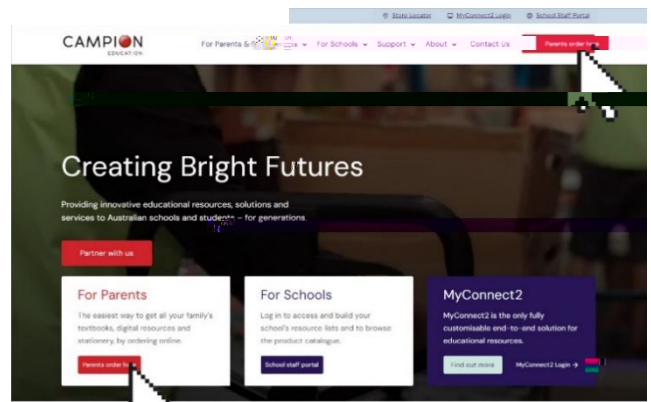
Store Locator MyConnect2 Login School Staff Portal

CAMPION EDUCATION

For Parents & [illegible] For Schools Support About Contact Us Parents order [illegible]

Creating Bright Futures

Providing innovative educational resources, solutions and services to Australian schools and students – for generations.

Partner with us

For Parents

The easiest way to get all your family's textbooks, digital resources and stationery, by ordering online.

Parents order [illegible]

For Schools

Log in to access and build your school's resource lists and to browse the product catalogue.

School staff portal

MyConnect2

MyConnect2 is the only fully customisable end-to-end solution for educational resources.

Find out more

MyConnect2 Login →